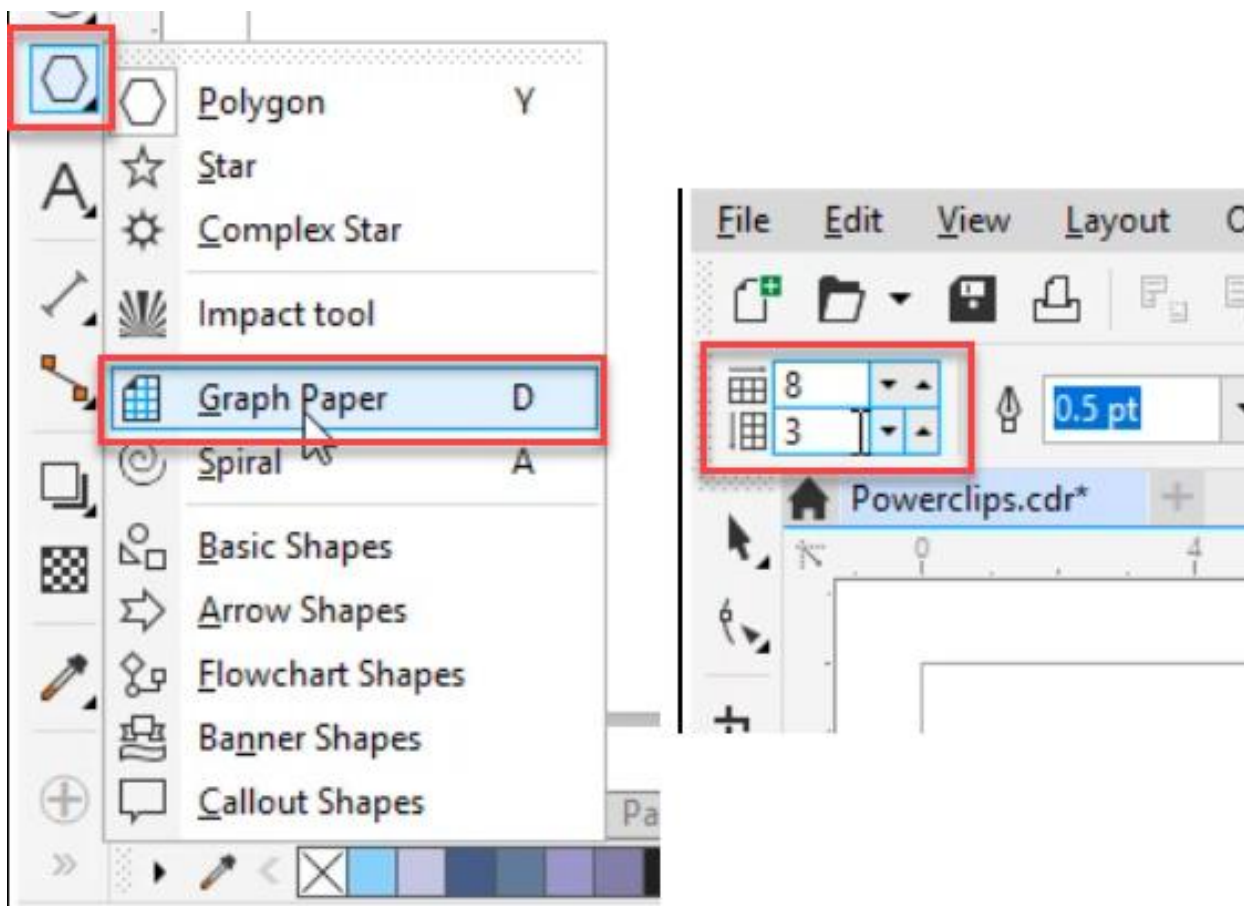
A

Polygon Y
Star
Complex Star
Impact tool
Graph Paper D
Spiral A
Basic Shapes
Arrow Shapes
Flowchart Shapes
Banner Shapes
Callout Shapes

Pa

File Edit View Layout C

8
3

0.5 pt

Powerclips.cdr*

0 4